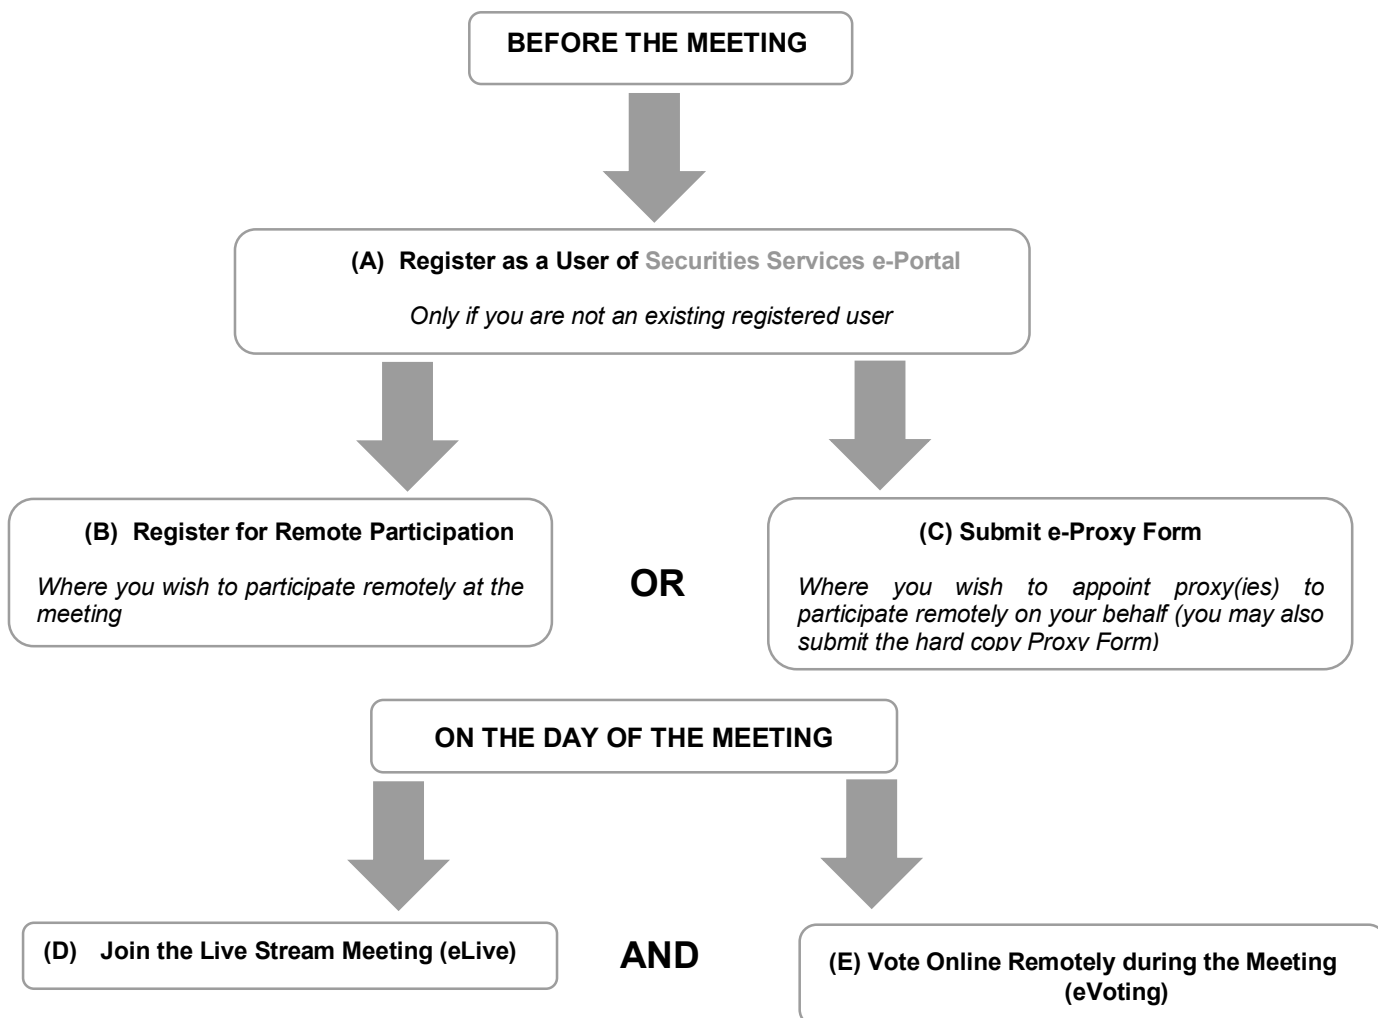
BEFORE THE MEETING

(A) Register as a User of Securities Services e-Portal

Only if you are not an existing registered user

(B) Register for Remote Participation

Where you wish to participate remotely at the meeting

OR

(C) Submit e-Proxy Form

Where you wish to appoint proxy(ies) to participate remotely on your behalf (you may also submit the hard copy Proxy Form)

ON THE DAY OF THE MEETING

(D) Join the Live Stream Meeting (eLive)

AND

(E) Vote Online Remotely during the Meeting (eVoting)